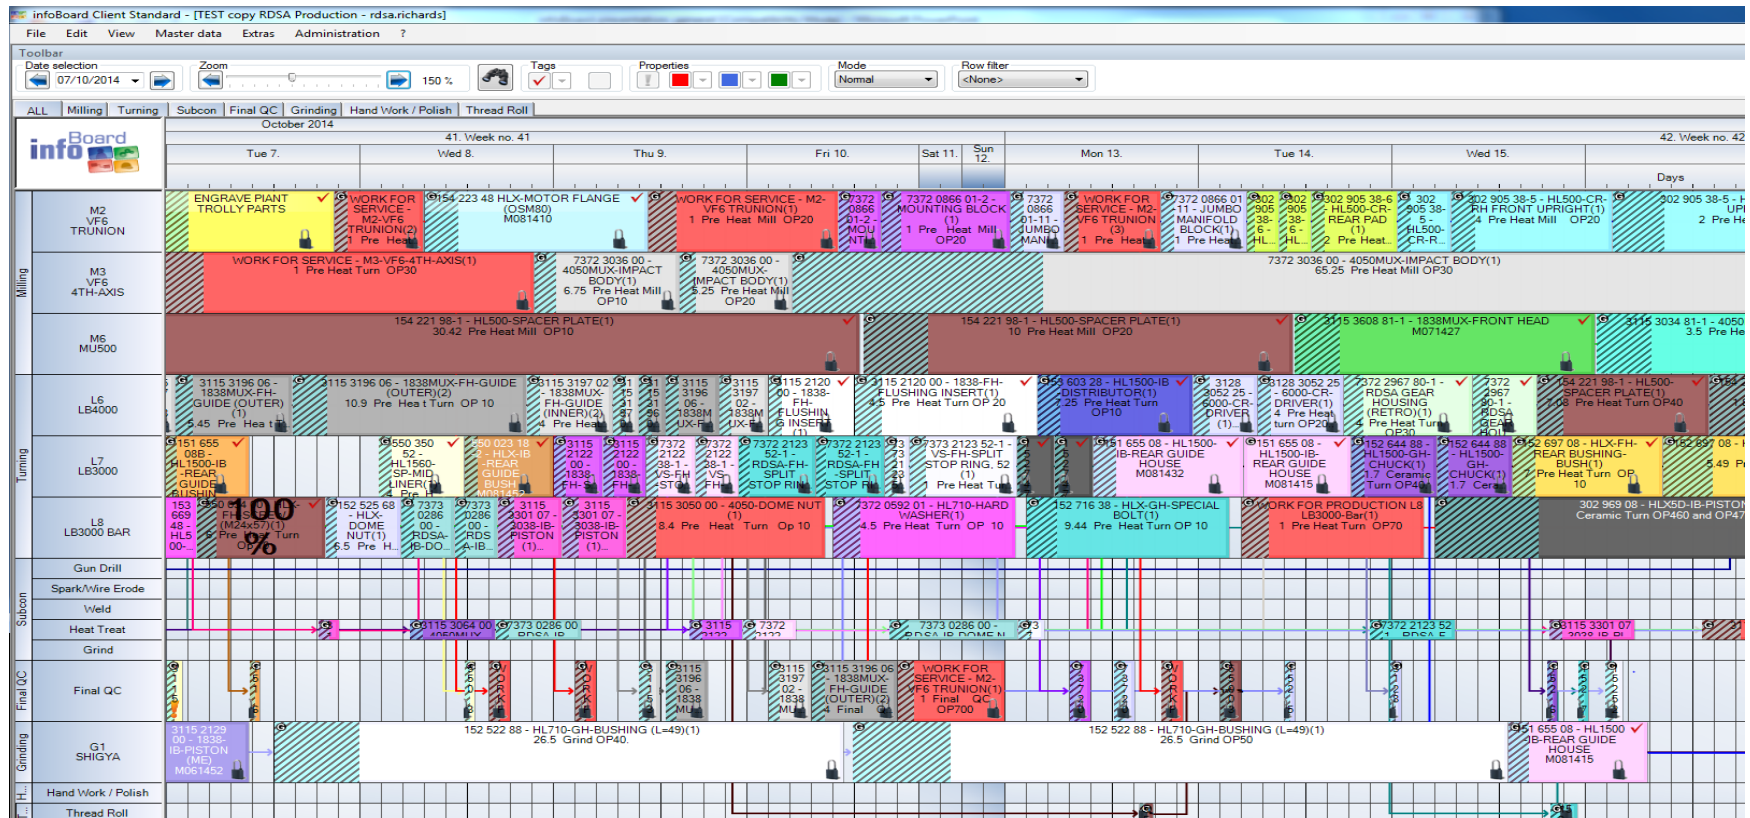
infoBoard Client Standard - [TEST copy RDSA Production - rdsa.richards]

File Edit View Master data Extras Administration ?

Toolbar
Date selection
07/10/2014
Zoom
150 %
Tags
Properties
Mode
Normal
Row filter
<None>

ALL | Milling | Turning | Subcon | Final QC | Grinding | Hand Work / Polish | Thread Roll

October 2014
41. Week no. 41
42. Week no. 42
Tue 7. | Wed 8. | Thu 9. | Fri 10. | Sat 11. | Sun 12. | Mon 13. | Tue 14. | Wed 15.
Days

Milling
M2 VF6 TRUNION
ENGRAVE PIANT TROLLY PARTS
WORK FOR SERVICE - M2-VF6 TRUNION(2) 1 Pre Heat
154 223 48 HLX-MOTOR FLANGE (OSM80) M081410
WORK FOR SERVICE - M2-VF6 TRUNION(1) 1 Pre Heat Mill OP20
7372 0866 01-2 - MOU NTI
7372 0866 01-2 - MOUNTING BLOCK (1) 1 Pre Heat Mill OP20
7372 0866 01-11 - JUMBO MAN
WORK FOR SERVICE - M2-VF6 TRUNION (3) 1 Pre Heat
7372 0866 01-11 - JUMBO MANIFOLD BLOCK(1) 1 Pre Heat
302 905 38-6 - HL
302 905 38-6 - HL
302 905 38-6 - HL500-CR-REAR PAD (1) 2 Pre Heat
302 905 38-5 - HL500-CR-R
302 905 38-5 - HL500-CR-RH FRONT UPRIGHT(1) 4 Pre Heat Mill OP20
302 905 38-5 - H UPI 2 Pre He

M3 VF6 4TH-AXIS
WORK FOR SERVICE - M3-VF6-4TH-AXIS(1) 1 Pre Heat Turn OP30
7372 3036 00 - 4050MUX-IMPACT BODY(1) 6.75 Pre Heat Mill OP10
7372 3036 00 - 4050MUX-IMPACT BODY(1) 5.25 Pre Heat Mill OP20
7372 3036 00 - 4050MUX-IMPACT BODY(1) 65.25 Pre Heat Mill OP30

M6 MU500
154 221 98-1 - HL500-SPACER PLATE(1) 30.42 Pre Heat Mill OP10
154 221 98-1 - HL500-SPACER PLATE(1) 10 Pre Heat Mill OP20
3115 3608 81-1 - 1838MUX-FRONT HEAD M071427
3115 3034 81-1 - 4050 3.5 Pre He

Turning
L6 LB4000
3115 3196 06 - 1838MUX-FH-GUIDE (OUTER) (1) 5.45 Pre Heat
3115 3196 06 - 1838MUX-FH-GUIDE (OUTER)(2) 10.9 Pre Heat Turn OP 10
3115 3197 02 - 1838MUX-FH-GUIDE (INNER)(2) 4 Pre Heat
3115 3196 06 - 1838M UX-F
3115 3197 02 - 1838M UX-F
3115 2120 00 - 1838-FH-FLUSHIN G INSERT (1)
3115 2120 00 - 1838-FH-FLUSHING INSERT(1) 4.5 Pre Heat Turn OP 20
603 28 - HL1500-IB DISTRIBUTOR(1) 25 Pre Heat Turn OP10
3128 3052 25 - 6000-CR-DRIVER (1)
3128 3052 25 - 6000-CR-DRIVER(1) 4 Pre Heat turn OP20
7372 2967 80-1 - RDSA GEAR HOUSING (RETRO)(1) 4 Pre Heat Turn OP30
7372 2967 80-1 - RDSA GEAR HOU
154 221 98-1 - HL500-SPACER PLATE(1) 7.08 Pre Heat Turn OP40

L7 LB3000
151 655 08B - HL1500-IB-REAR GUIDE BUSHIN
550 350 52 - HL1560-SP-MID LINER(1) Pre
250 023 18 2 - HLX-IB -REAR GUIDE BUSH M081452
3115 2122 00 - 1838-FH-
3115 2122 00 - 1838-FH
7372 2122 38-1 - VS-FH STO
7372 2122 38-1 - VS-FH
7372 2123 52-1 - RDSA-FH-SPLIT STOP RI
7372 2123 52-1 - RDSA-FH SPLIT STOP R
7373 2123 52-1 - VS-FH-SPLIT STOP RING, 52 (1) 1 Pre Heat Tu
151 655 08 - HL1500-IB-REAR GUIDE HOUSE M081432
151 655 08 - HL1500-IB-REAR GUIDE HOUSE M081415
152 644 88 - HL1500-GH-CHUCK(1) 1.7 Ceramic Turn OP40
152 644 88 - HL1500-GH-CHUCK(1) 1.7 Cera
152 697 08 - HLX-FH-REAR BUSHING-BUSH(1) Pre Heat Turn OP 10
152 697 08 - 5.49

L8 LB3000 BAR
153 669 48 - HL5 00-
(M24x57)(1) 6 Pre Turn OP
100 %
152 525 68 - HLX-DOME NUT(1) 6.5 Pre H
7373 0286 00 - RDSA-IB-DO
7373 0286 00 - RDS A-IB
3115 3301 07 - 3038-IB-PISTON (1)
3115 3301 07 - 3038-IB-PISTON (1)
3115 3050 00 - 4050-DOME NUT (1) 8.4 Pre Heat Turn Op 10
7372 0592 01 - HL710-HARD WASHER(1) 4.5 Pre Heat Turn OP 10
152 716 38 - HLX-GH-SPECIAL BOLT(1) 9.44 Pre Heat Turn OP 10
WORK FOR PRODUCTION L8 LB3000-Bar(1) 1 Pre Heat Turn OP70
302 969 08 - HLX5D-IB-PISTON Ceramic Turn OP460 and OP47

Subcon
Gun Drill
Spark/Wire Erode
Weld
Heat Treat
3115 3064 00 - 4050MUX
7373 0286 00 - RDSA-IB
3115 3122
7372 2122
7373 0286 00 - RDSA-IB DOME N
7372 2123 52 - RDSA
3115 3301 07 3038-IB-PI
Grind

Final QC
3115 3196 06 - 1838 MU
3115 3197 02 - 1838 MU
3115 3196 06 - 1838MUX-FH-GUIDE (OUTER)(2) 4 Final
WORK FOR SERVICE - M2-VF6 TRUNION(1) 1 Final QC OP700

Grinding
G1 SHIGYA
3115 2129 00 - 1838-IB-PISTON (ME) M061452
152 522 88 - HL710-GH-BUSHING (L=49)(1) 26.5 Grind OP40.
152 522 88 - HL710-GH-BUSHING (L=49)(1) 26.5 Grind OP50
151 655 08 - HL1500 IB-REAR GUIDE HOUSE M081415

H.
Hand Work / Polish
Thread Roll